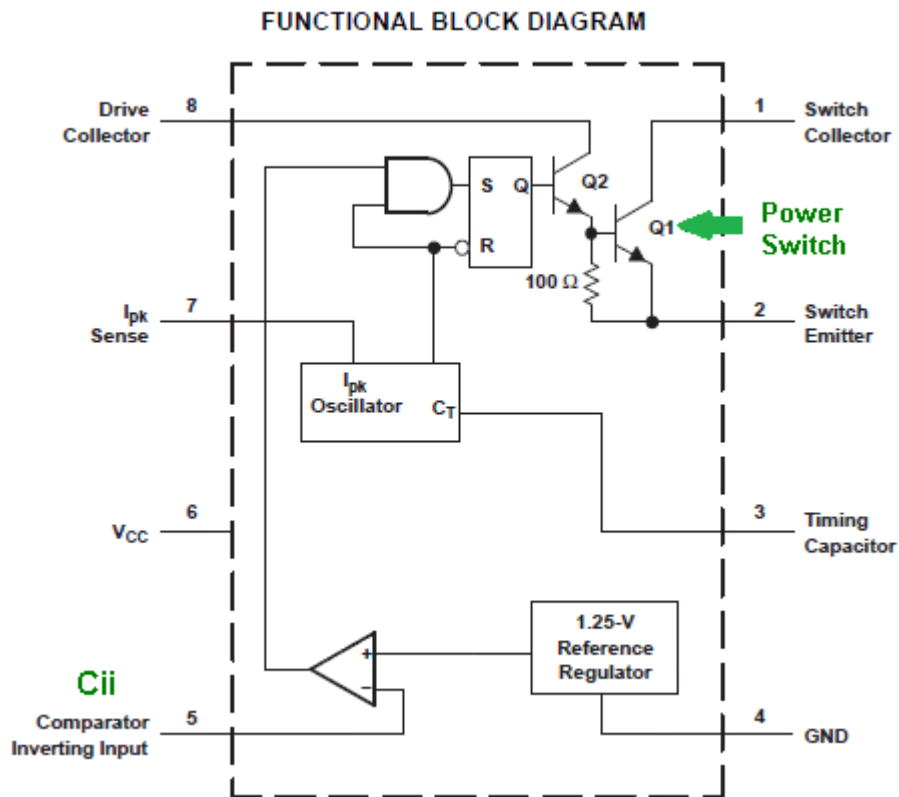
FUNCTIONAL BLOCK DIAGRAM

Drive Collector 8

1 Switch Collector

S Q

R

Q2

Q1

Power Switch

100 Ω

$I_{pk}$ Sense 7

2 Switch Emitter

$I_{pk}$ Oscillator $C_T$

$V_{CC}$ 6

3 Timing Capacitor

1.25-V Reference Regulator

+

−

Cii

Comparator Inverting Input 5

4 GND